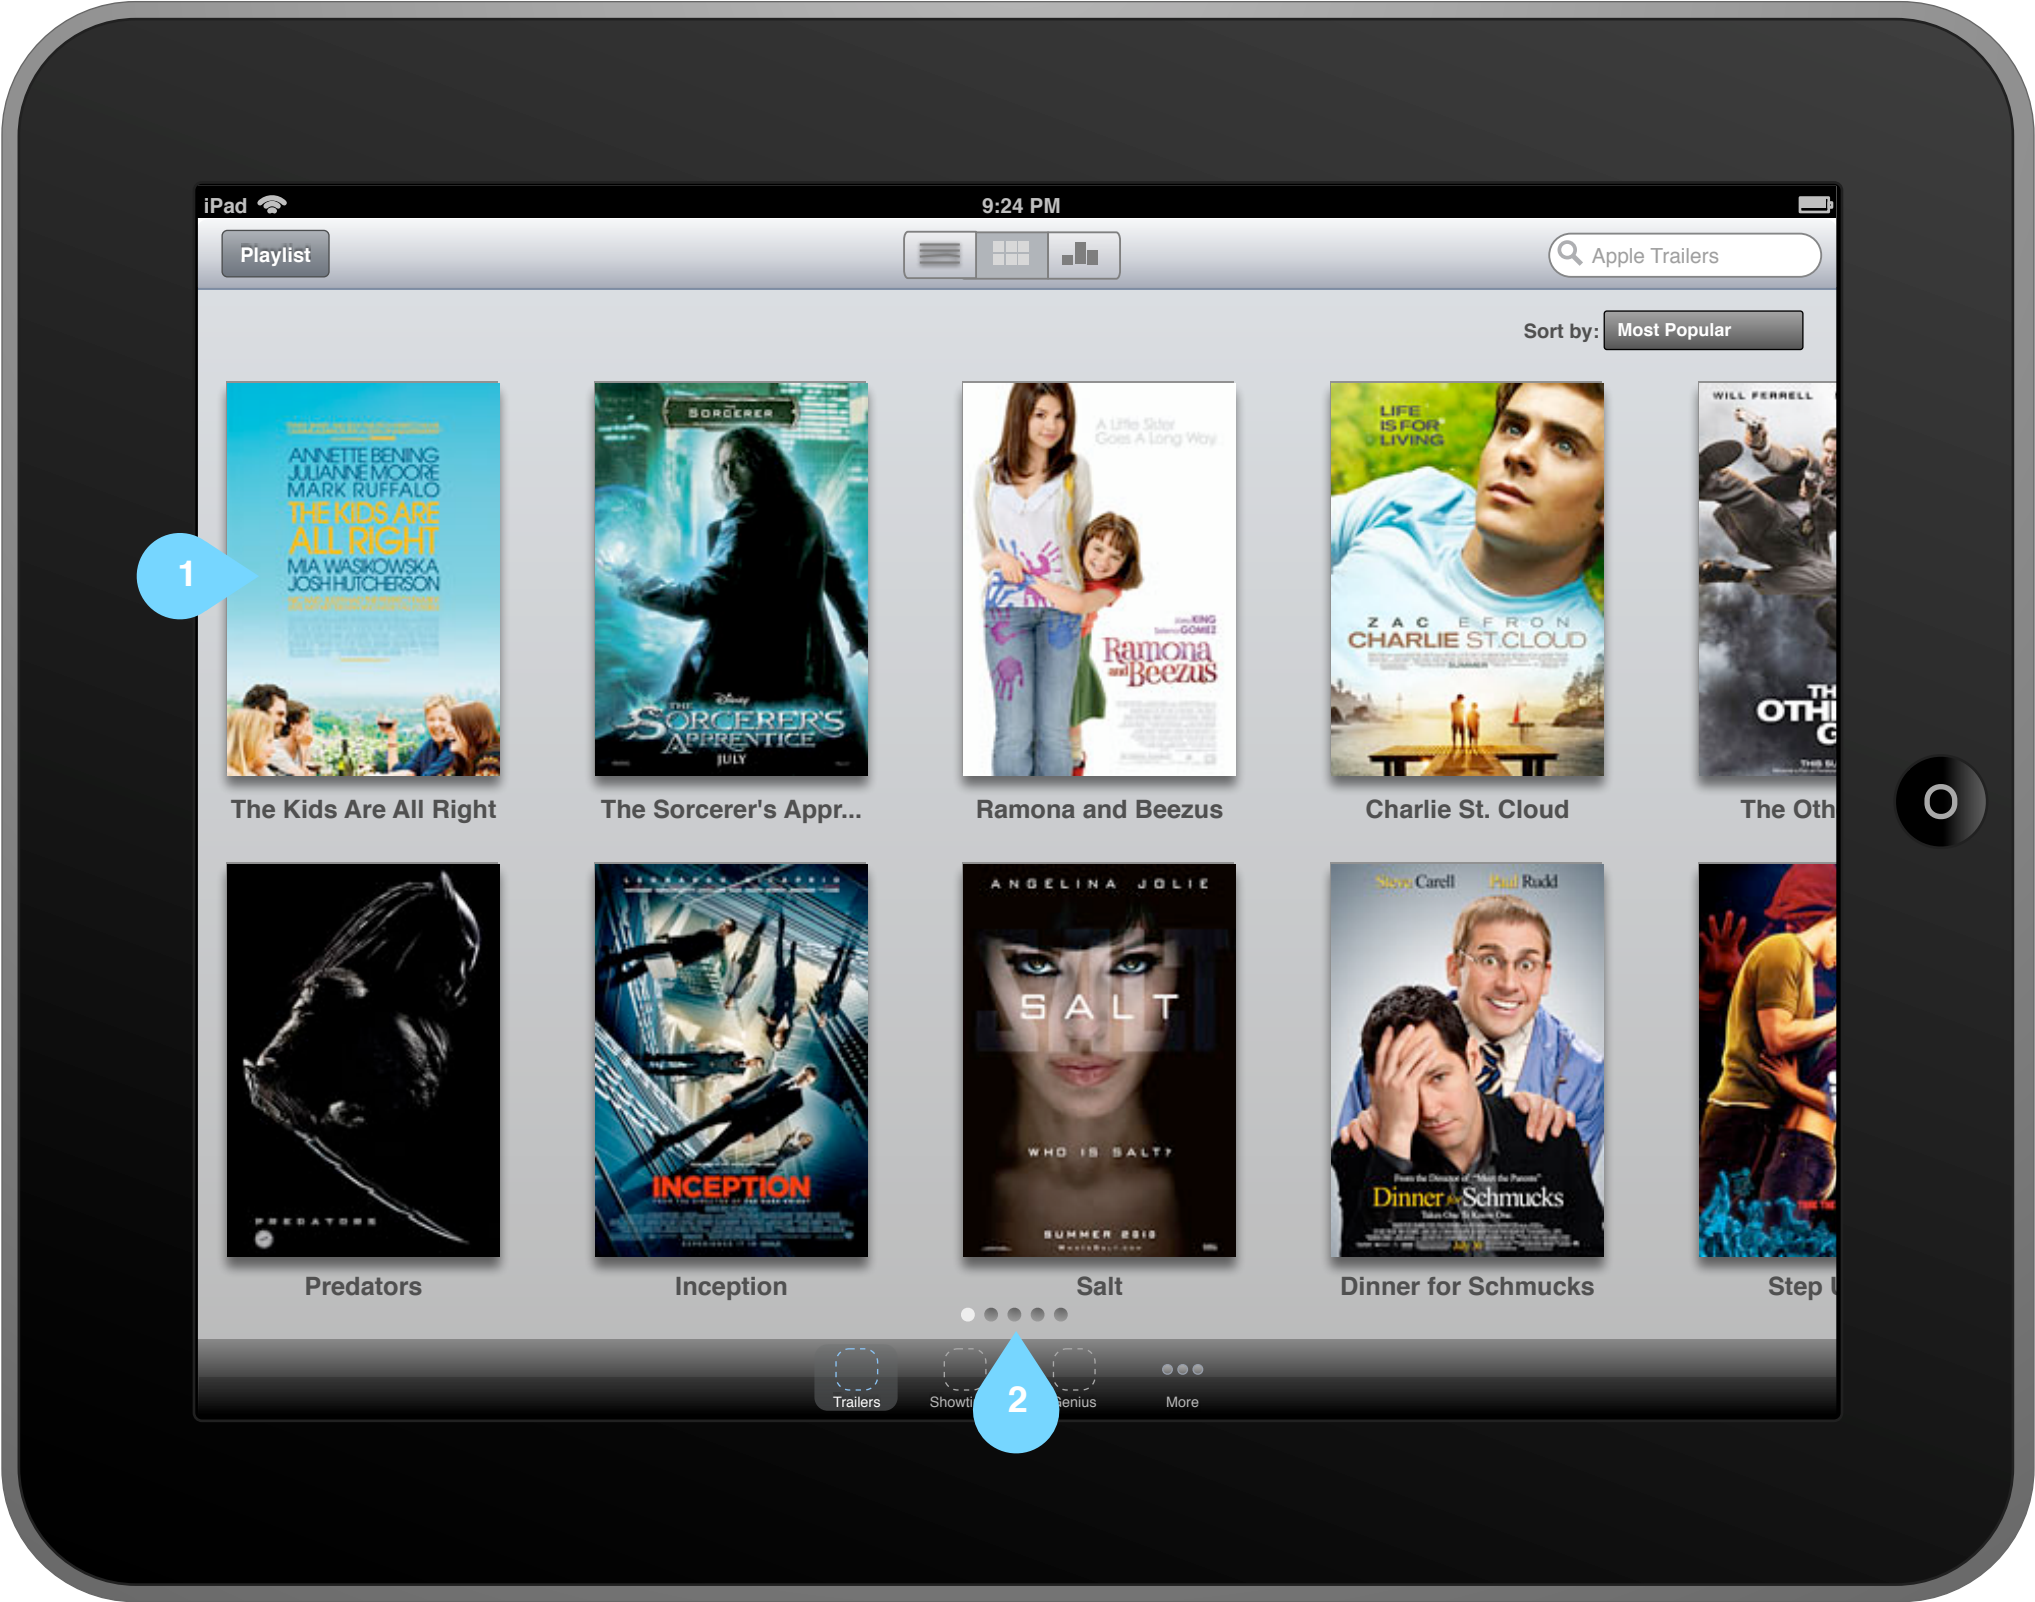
iPad 9:24 PM

Playlist

Apple Trailers

Sort by: Most Popular

ANNETTE BENING JULIANNE MOORE MARK RUFFALO THE KIDS ARE ALL RIGHT MIA WASIKOWSKA JOSH HUTCHERSON

SORCERER THE SORCERER'S APPRENTICE JULY

A Little Sister Goes A Long Way Ramona and Beezus

LIFE IS FOR LIVING ZAC EFRON CHARLIE ST. CLOUD

WILL FERRELL THE OTH G

The Kids Are All Right

The Sorcerer's Appr...

Ramona and Beezus

Charlie St. Cloud

The Oth

1

PREDATORS

INCEPTION

ANGELINA JOLIE SALT WHO IS SALT? SUMMER 2010

Steve Carell Paul Rudd Dinner for Schmucks

Predators

Inception

Salt

Dinner for Schmucks

Step

Trailers

Showti

2

enius

More